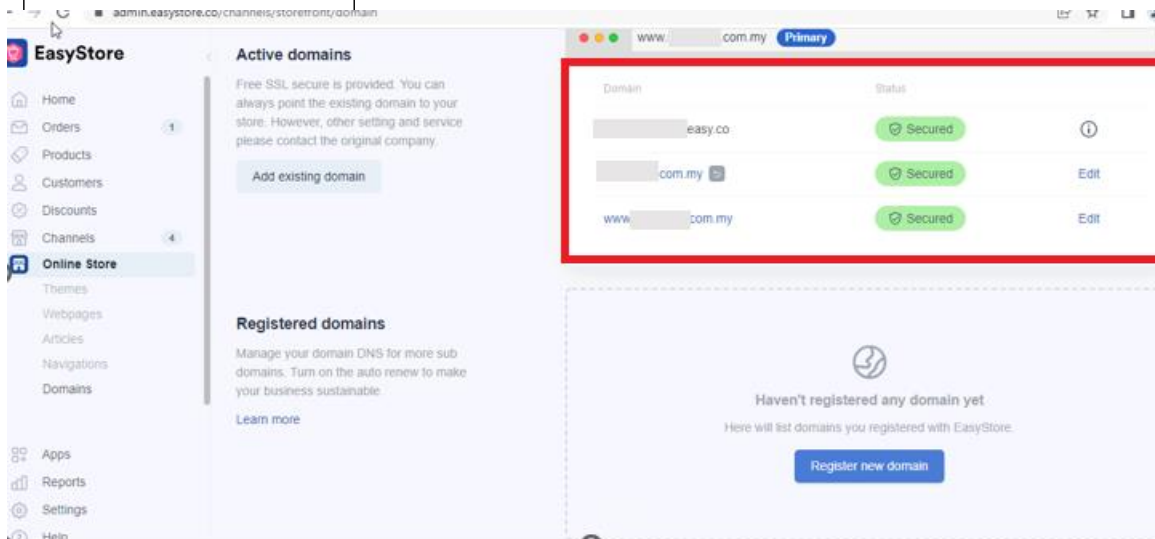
admin.easystore.co/channels/storefront/domain

EasyStore

Home
Orders 1
Products
Customers
Discounts
Channels 4
Online Store
Themes
Webpages
Articles
Navigations
Domains

Apps
Reports
Settings
Help

Active domains

Free SSL secure is provided. You can always point the existing domain to your store. However, other setting and service please contact the original company.

Add existing domain

www. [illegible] com.my Primary

| Domain | Status | |
|---|---|---|
| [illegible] easy.co | Secured | |
| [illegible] com.my | Secured | Edit |
| www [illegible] com.my | Secured | Edit |

Registered domains

Manage your domain DNS for more sub domains. Turn on the auto renew to make your business sustainable

Learn more

Haven't registered any domain yet

Here will list domains you registered with EasyStore.

Register new domain